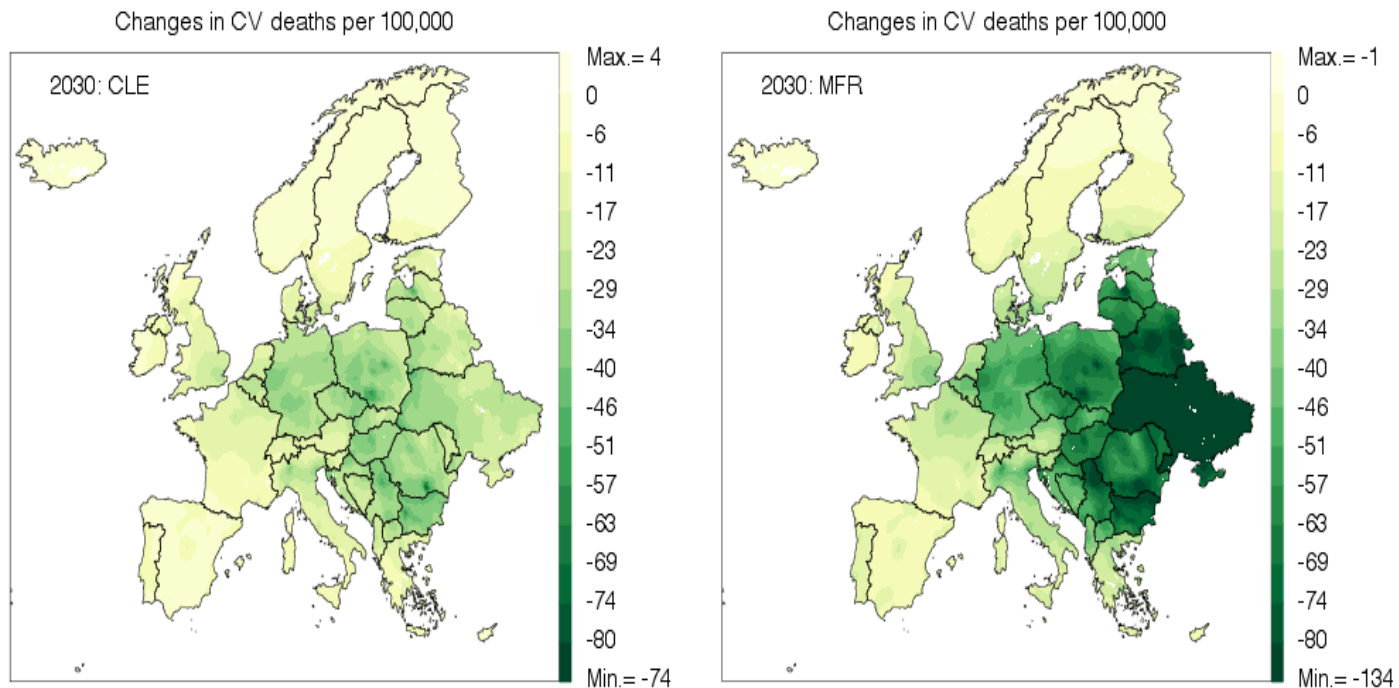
Changes in CV deaths per 100,000

2030: CLE

Max.= 4
0
-6
-11
-17
-23
-29
-34
-40
-46
-51
-57
-63
-69
-74
-80
Min.= -74

Changes in CV deaths per 100,000

2030: MFR

Max.= -1
0
-6
-11
-17
-23
-29
-34
-40
-46
-51
-57
-63
-69
-74
-80
Min.= -134